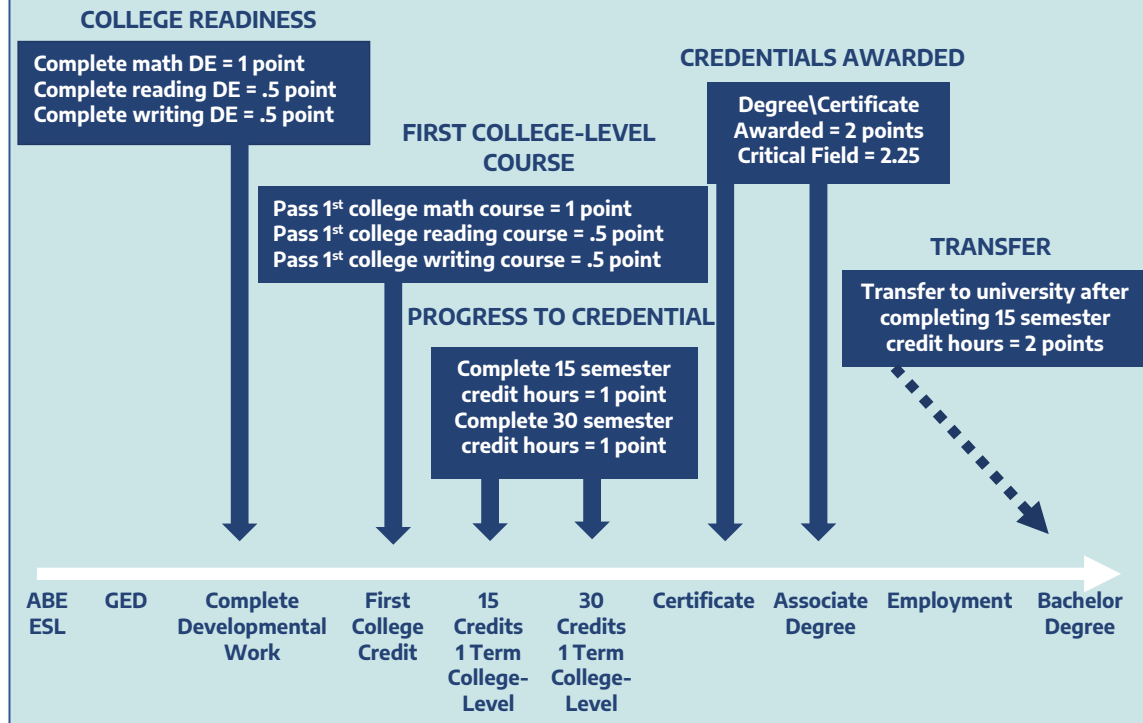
COLLEGE READINESS

Complete math DE = 1 point
Complete reading DE = .5 point
Complete writing DE = .5 point

CREDENTIALS AWARDED

Degree\Certificate Awarded = 2 points
Critical Field = 2.25

FIRST COLLEGE-LEVEL COURSE

Pass 1$^{st}$ college math course = 1 point
Pass 1$^{st}$ college reading course = .5 point
Pass 1$^{st}$ college writing course = .5 point

TRANSFER

Transfer to university after completing 15 semester credit hours = 2 points

PROGRESS TO CREDENTIAL

Complete 15 semester credit hours = 1 point
Complete 30 semester credit hours = 1 point

ABE ESL

GED

Complete Developmental Work

First College Credit

15 Credits 1 Term College-Level

30 Credits 1 Term College-Level

Certificate

Associate Degree

Employment

Bachelor Degree